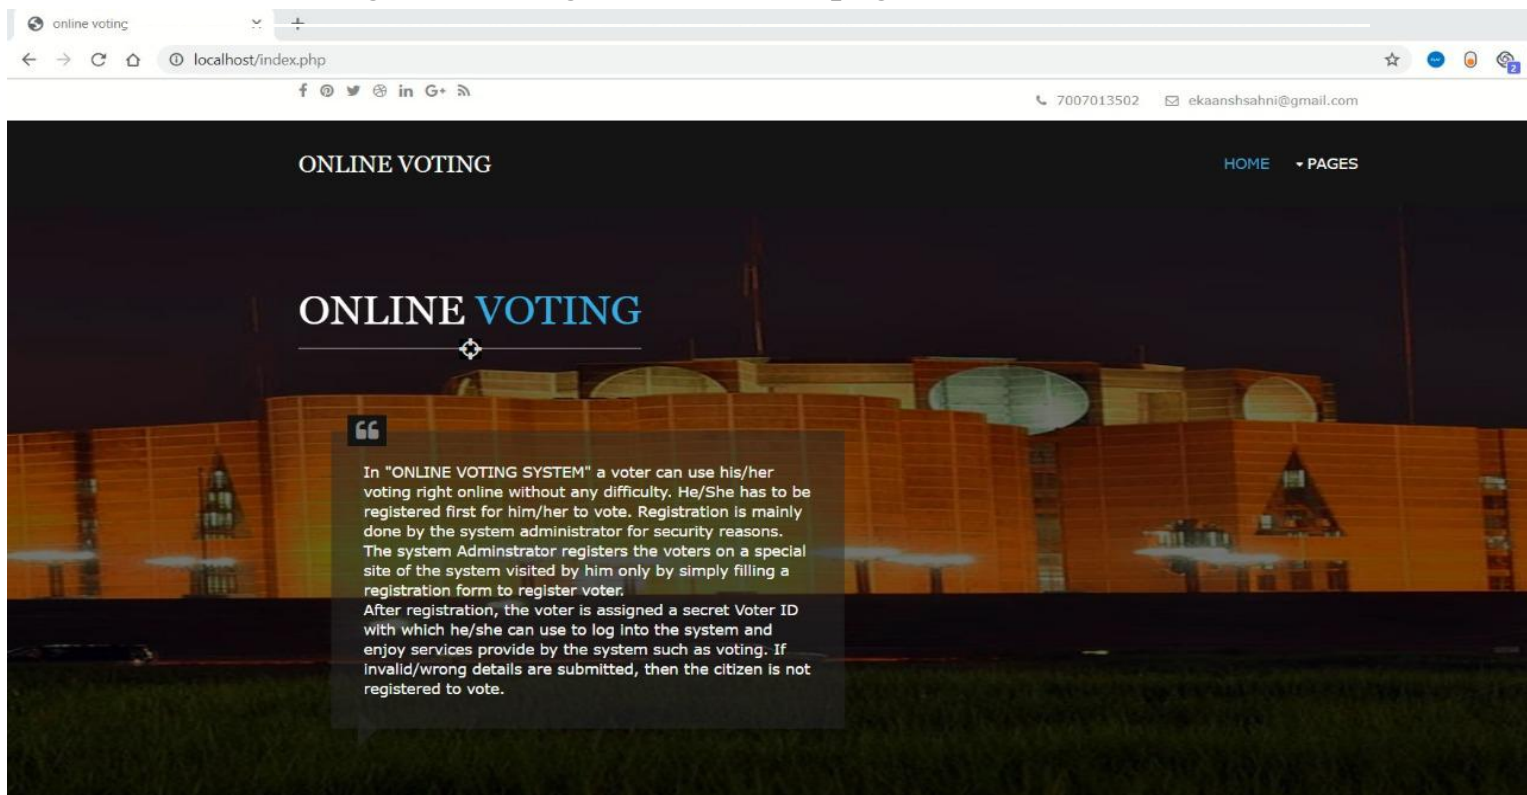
online voting
localhost/index.php

7007013502 ekaanshsahni@gmail.com

ONLINE VOTING

HOME PAGES

ONLINE VOTING

In "ONLINE VOTING SYSTEM" a voter can use his/her voting right online without any difficulty. He/She has to be registered first for him/her to vote. Registration is mainly done by the system administrator for security reasons. The system Adminstrator registers the voters on a special site of the system visited by him only by simply filling a registration form to register voter.
After registration, the voter is assigned a secret Voter ID with which he/she can use to log into the system and enjoy services provide by the system such as voting. If invalid/wrong details are submitted, then the citizen is not registered to vote.